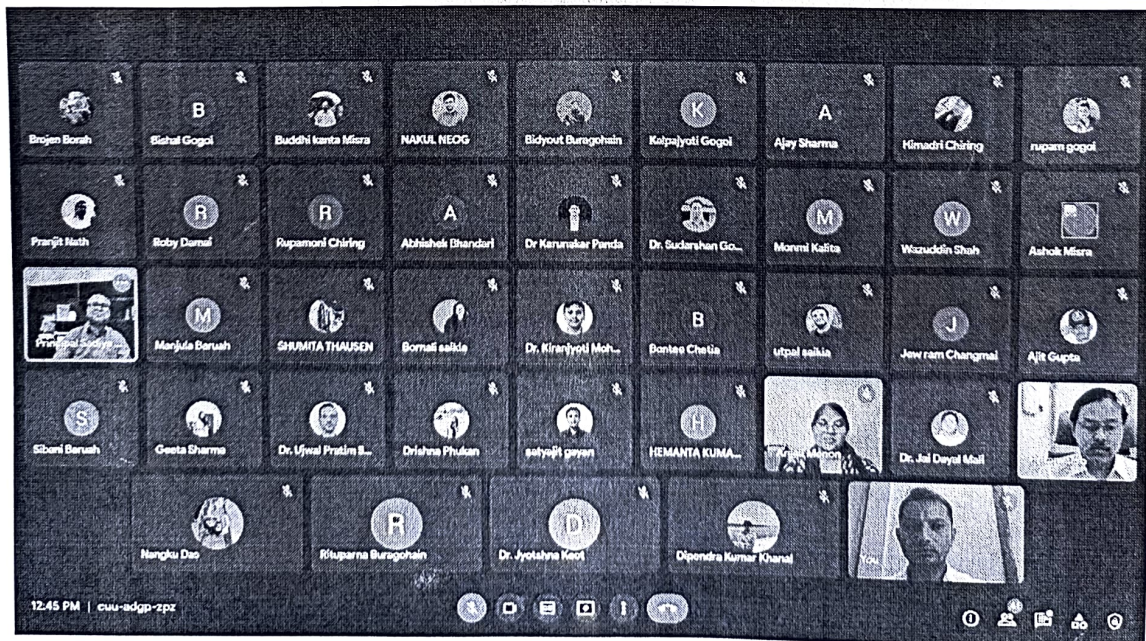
B
A
K
Brojen Borah
Bishal Gogoi
Buddhi kanta Misra
NAKUL NEOG
Bidyout Buragohain
Kalpajyoti Gogoi
Ajay Sharma
Himadri Chiring
rupam gogoi

R
R
A
M
W
Pranjit Nath
Roby Damai
Rupamoni Chiring
Abhishek Bhandari
Dr Karunakar Panda
Dr. Sudarshan Go...
Monmi Kalita
Wazuddin Shah
Ashok Misra

M
B
J
Principal Sadiya
Manjula Baruah
SHUMITA THAUSEN
Bornali saikia
Dr. Kiranjyoti Moh...
Bontee Chetia
utpal saikia
Jew ram Changmai
Ajit Gupta

S
H
Sibani Baruah
Geeta Sharma
Dr. Ujwal Pratim B...
Drishna Phukan
satyajit gayan
HEMANTA KUMA...
Anjali Memon
Dr. Jai Dayal Mali

R
D
Nangku Das
Rituparna Buragohain
Dr. Jyotshna Keot
Dipendra Kumar Khanal
You

12:45 PM | cuu-adgp-zpz